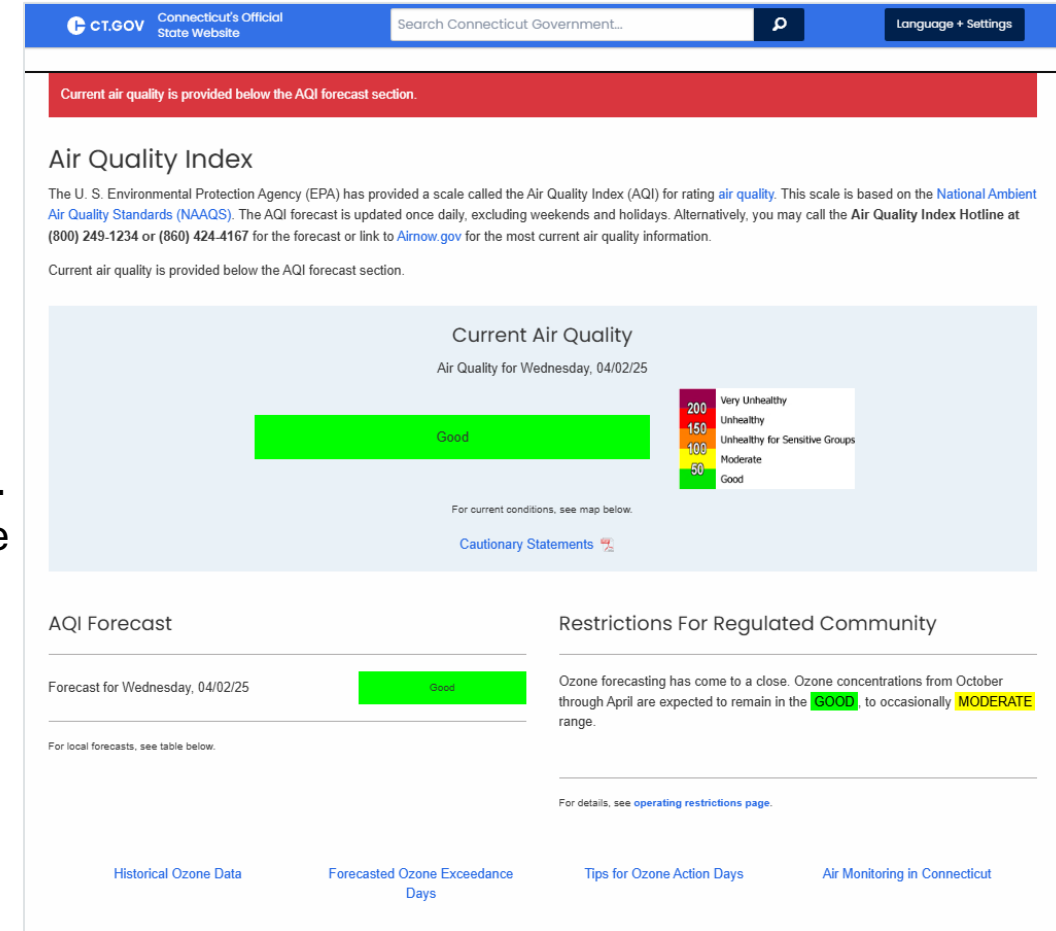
CT.GOV Connecticut's Official State Website

Search Connecticut Government...

Language + Settings

Current air quality is provided below the AQI forecast section.

Air Quality Index

The U. S. Environmental Protection Agency (EPA) has provided a scale called the Air Quality Index (AQI) for rating air quality. This scale is based on the National Ambient Air Quality Standards (NAAQS). The AQI forecast is updated once daily, excluding weekends and holidays. Alternatively, you may call the Air Quality Index Hotline at (800) 249-1234 or (860) 424-4167 for the forecast or link to Airnow.gov for the most current air quality information.

Current air quality is provided below the AQI forecast section.

Current Air Quality

Air Quality for Wednesday, 04/02/25

Good

200 Very Unhealthy
150 Unhealthy
100 Unhealthy for Sensitive Groups
50 Moderate
Good

For current conditions, see map below.

Cautionary Statements

AQI Forecast

Forecast for Wednesday, 04/02/25 Good

For local forecasts, see table below.

Restrictions For Regulated Community

Ozone forecasting has come to a close. Ozone concentrations from October through April are expected to remain in the GOOD, to occasionally MODERATE range.

For details, see operating restrictions page.

Historical Ozone Data

Forecasted Ozone Exceedance Days

Tips for Ozone Action Days

Air Monitoring in Connecticut